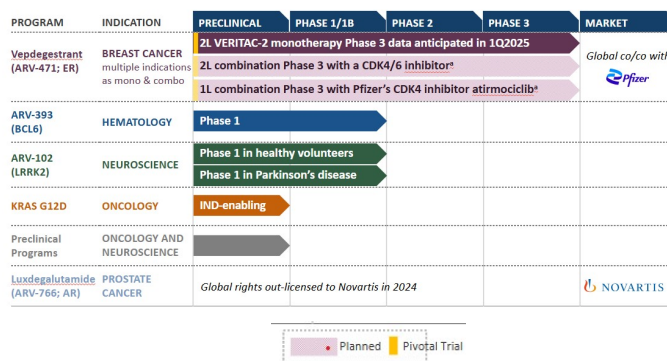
| PROGRAM | INDICATION | PRECLINICAL | PHASE 1/1B | PHASE 2 | PHASE 3 | MARKET |
|---|---|---|---|---|---|---|
| Vepdegestrant (ARV-471; ER) | BREAST CANCER multiple indications as mono & combo | 2L VERITAC-2 monotherapy Phase 3 data anticipated in 1Q2025<br>2L combination Phase 3 with a CDK4/6 inhibitor$^a$<br>1L combination Phase 3 with Pfizer's CDK4 inhibitor atirmociclib$^a$ | | | | Global co/co with Pfizer |
| ARV-393 (BCL6) | HEMATOLOGY | Phase 1 | | | | |
| ARV-102 (LRRK2) | NEUROSCIENCE | Phase 1 in healthy volunteers<br>Phase 1 in Parkinson's disease | | | | |
| KRAS G12D | ONCOLOGY | IND-enabling | | | | |
| Preclinical Programs | ONCOLOGY AND NEUROSCIENCE | | | | | |
| Luxdegalutamide (ARV-766; AR) | PROSTATE CANCER | Global rights out-licensed to Novartis in 2024 | | | | NOVARTIS |

Planned Pivotal Trial